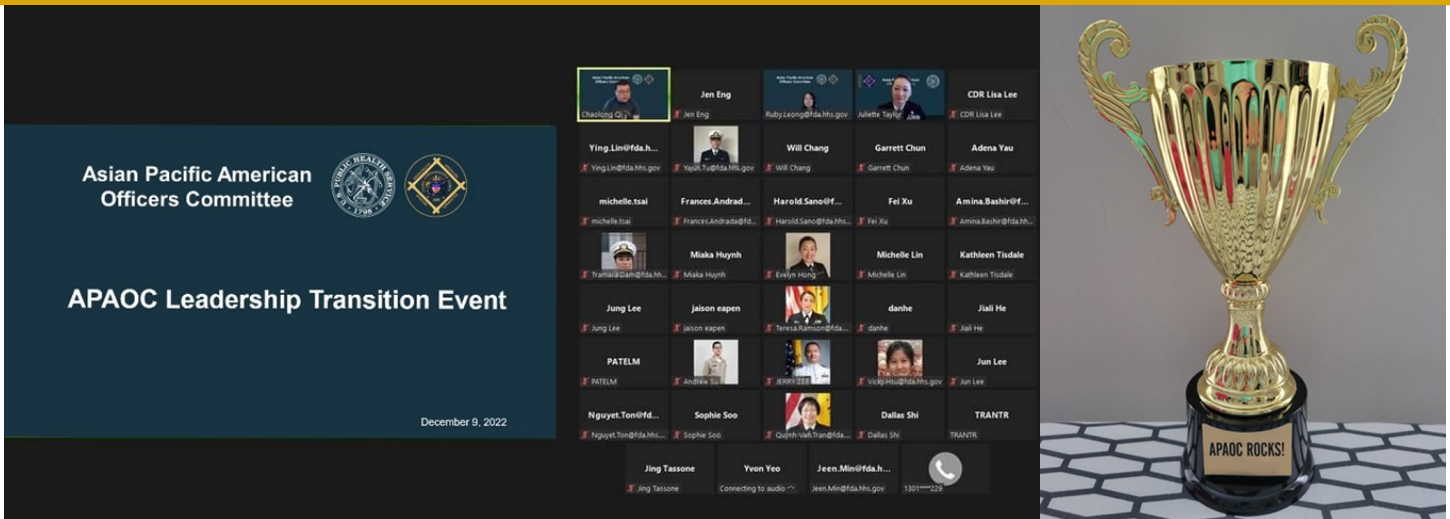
Asian Pacific American Officers Committee

APAOC Leadership Transition Event

December 9, 2022

Chaolong Qi
Jen Eng
Jen Eng
Ruby.Leong@fda.hhs.gov
Juliette Taylor
CDR Lisa Lee
CDR Lisa Lee
Ying.Lin@fda.h...
Ying.Lin@fda.hhs.gov
Yajun.Tu@fda.hhs.gov
Will Chang
Will Chang
Garrett Chun
Garrett Chun
Adena Yau
Adena Yau
michelle.tsai
michelle.tsai
Frances.Andrad...
Frances.Andrada@fd...
Harold.Sano@f...
Harold.Sano@fda.hhs...
Fei Xu
Fei Xu
Amina.Bashir@f...
Amina.Bashir@fda.hh...
Tramara.Dam@fda.hh...
Miaka Huynh
Miaka Huynh
Evelyn Hong
Michelle Lin
Michelle Lin
Kathleen Tisdale
Kathleen Tisdale
Jung Lee
Jung Lee
jaison eapen
jaison eapen
Teresa.Ramson@fda...
danhe
danhe
Jiali He
Jiali He
PATELM
PATELM
Andrew Su
JERRY ZEE
Vicki.Hsu@fda.hhs.gov
Jun Lee
Jun Lee
Nguyet.Ton@fd...
Nguyet.Ton@fda.hhs...
Sophie Soo
Sophie Soo
Quynh-Van.Tran@fda...
Dallas Shi
Dallas Shi
TRANTR
TRANTR
Jing Tassone
Jing Tassone
Yvon Yeo
Connecting to audio
Jeen.Min@fda.h...
Jeen.Min@fda.hhs.gov
1301****229

APAOC ROCKS!